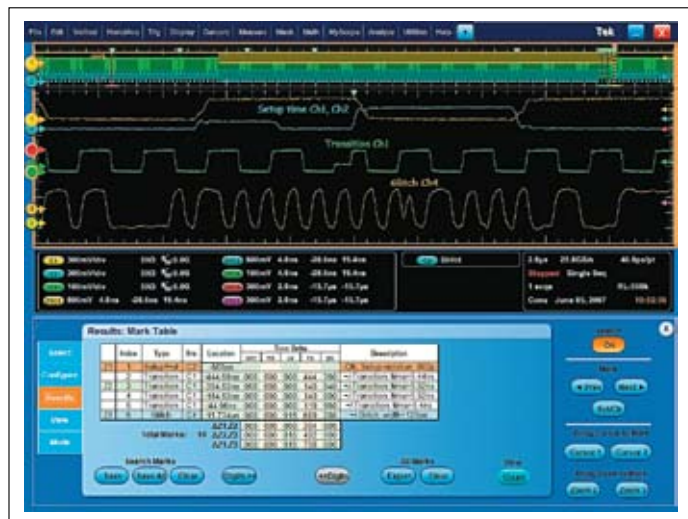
File Edit Vertical Horizontal Trig Display Cursors Measure Mask Math MyScope Analyze Utilities Help Tek

Setup time Ch1, Ch2

Transition Ch3

Glitch Ch4

C1 200mV/div
C2 200mV/div
C3 100mV/div
C4 880mV 4.0ns -26.0ns 15.4ns

2.0μs 25.0GS/s
Stopped Single Seq
1 acqs
Cursors June 03, 2007

Results: Mark Table

| Index | Type | Src | Location | Time Delta | Description |
|---|---|---|---|---|---|
| 1 | Setup/Hold | C1 | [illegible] | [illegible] | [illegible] |
| 2 | Transition | C3 | 464.59ns | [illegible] | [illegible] |
| 3 | Transition | C3 | 464.63ns | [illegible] | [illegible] |
| 4 | Transition | C3 | 464.63ns | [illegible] | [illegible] |
| 5 | Transition | C3 | 464.96ns | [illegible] | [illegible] |
| 6 | Glitch | C4 | 41.71ns | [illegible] | Glitch width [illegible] |

Total Marks: 10

Search Marks
Save Save All Clear

Digits

All Marks
Export Clear

View
Open

Search
On

Mark
◄Prev Next►

Cursors Clear

Bring Cursors to Mark
Cursor 1 Cursor 2

Bring Cursors to Mark
Zoom 1 Zoom 2

Select
Configure
Results
View
Mode